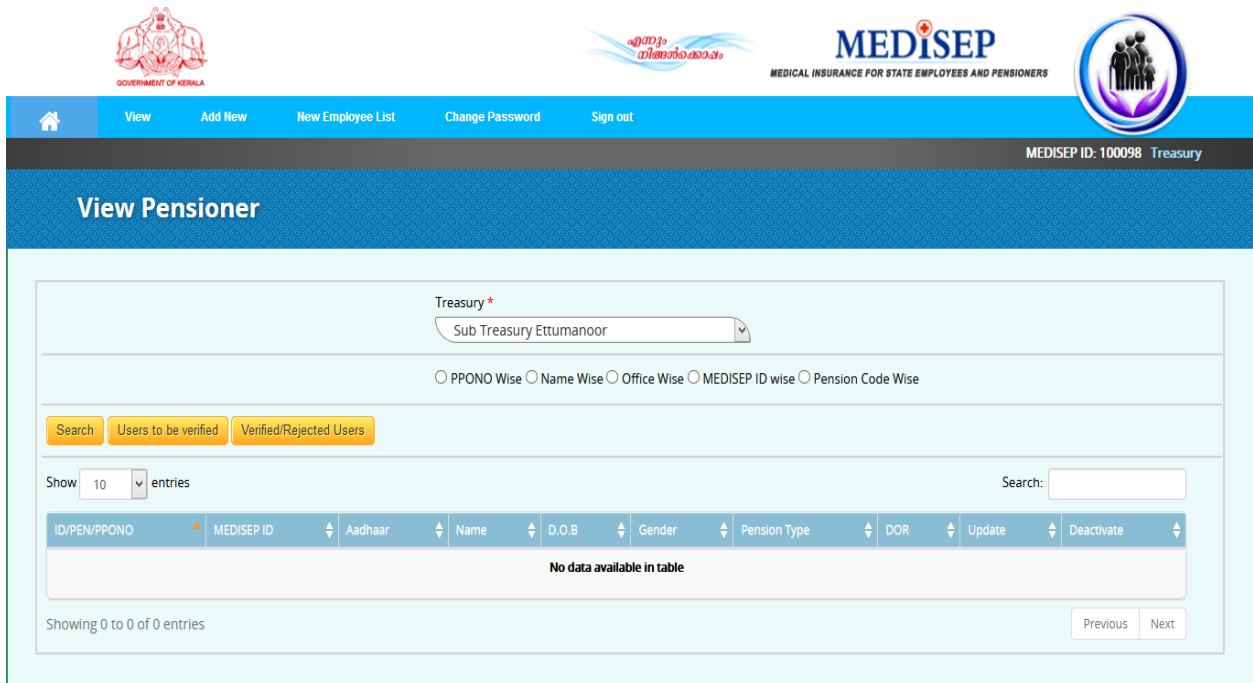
GOVERNMENT OF KERALA

എന്നും നിങ്ങൾക്കൊപ്പം

MEDISEP
MEDICAL INSURANCE FOR STATE EMPLOYEES AND PENSIONERS

View Add New New Employee List Change Password Sign out

MEDISEP ID: 100098 Treasury

View Pensioner

Treasury *
Sub Treasury Ettumanoor

PPONO Wise Name Wise Office Wise MEDISEP ID wise Pension Code Wise

Search Users to be verified Verified/Rejected Users

Show 10 entries

Search:

| ID/PEN/PPONO | MEDISEP ID | Aadhaar | Name | D.O.B | Gender | Pension Type | DOR | Update | Deactivate |
|---|---|---|---|---|---|---|---|---|---|
| No data available in table | | | | | | | | | |

Showing 0 to 0 of 0 entries

Previous Next